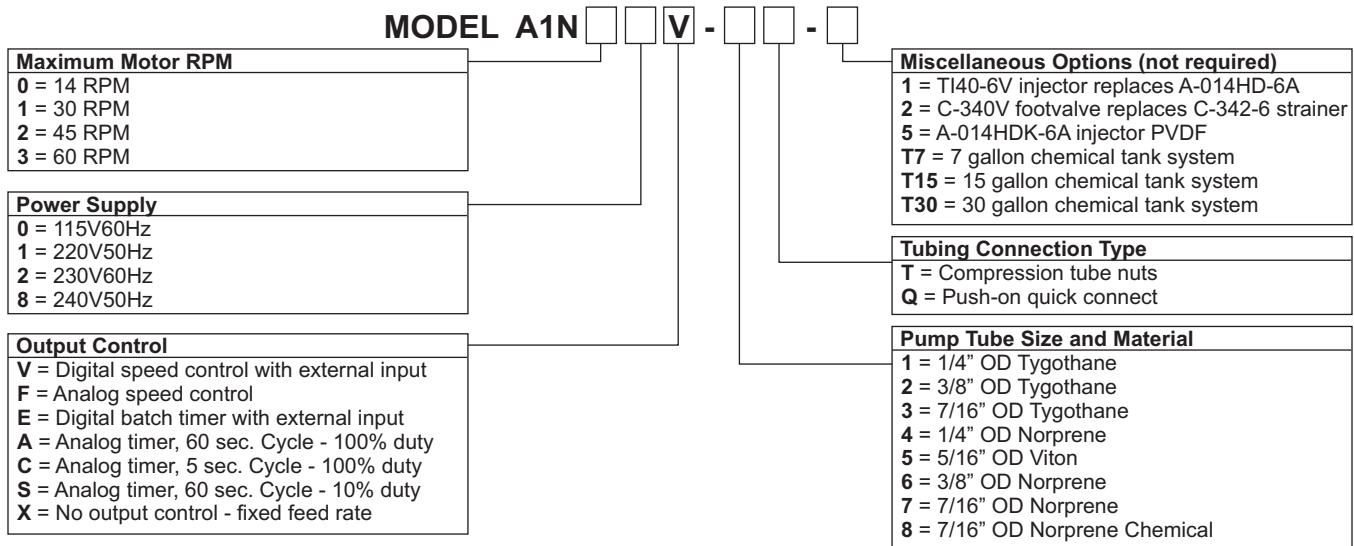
MODEL A1N [ ] [ ] V - [ ] [ ] - [ ]

**Maximum Motor RPM**
**0** = 14 RPM
**1** = 30 RPM
**2** = 45 RPM
**3** = 60 RPM

**Power Supply**
**0** = 115V60Hz
**1** = 220V50Hz
**2** = 230V60Hz
**8** = 240V50Hz

**Output Control**
**V** = Digital speed control with external input
**F** = Analog speed control
**E** = Digital batch timer with external input
**A** = Analog timer, 60 sec. Cycle - 100% duty
**C** = Analog timer, 5 sec. Cycle - 100% duty
**S** = Analog timer, 60 sec. Cycle - 10% duty
**X** = No output control - fixed feed rate

**Miscellaneous Options (not required)**
**1** = TI40-6V injector replaces A-014HD-6A
**2** = C-340V footvalve replaces C-342-6 strainer
**5** = A-014HDK-6A injector PVDF
**T7** = 7 gallon chemical tank system
**T15** = 15 gallon chemical tank system
**T30** = 30 gallon chemical tank system

**Tubing Connection Type**
**T** = Compression tube nuts
**Q** = Push-on quick connect

**Pump Tube Size and Material**
**1** = 1/4” OD Tygothane
**2** = 3/8” OD Tygothane
**3** = 7/16” OD Tygothane
**4** = 1/4” OD Norprene
**5** = 5/16” OD Viton
**6** = 3/8” OD Norprene
**7** = 7/16” OD Norprene
**8** = 7/16” OD Norprene Chemical